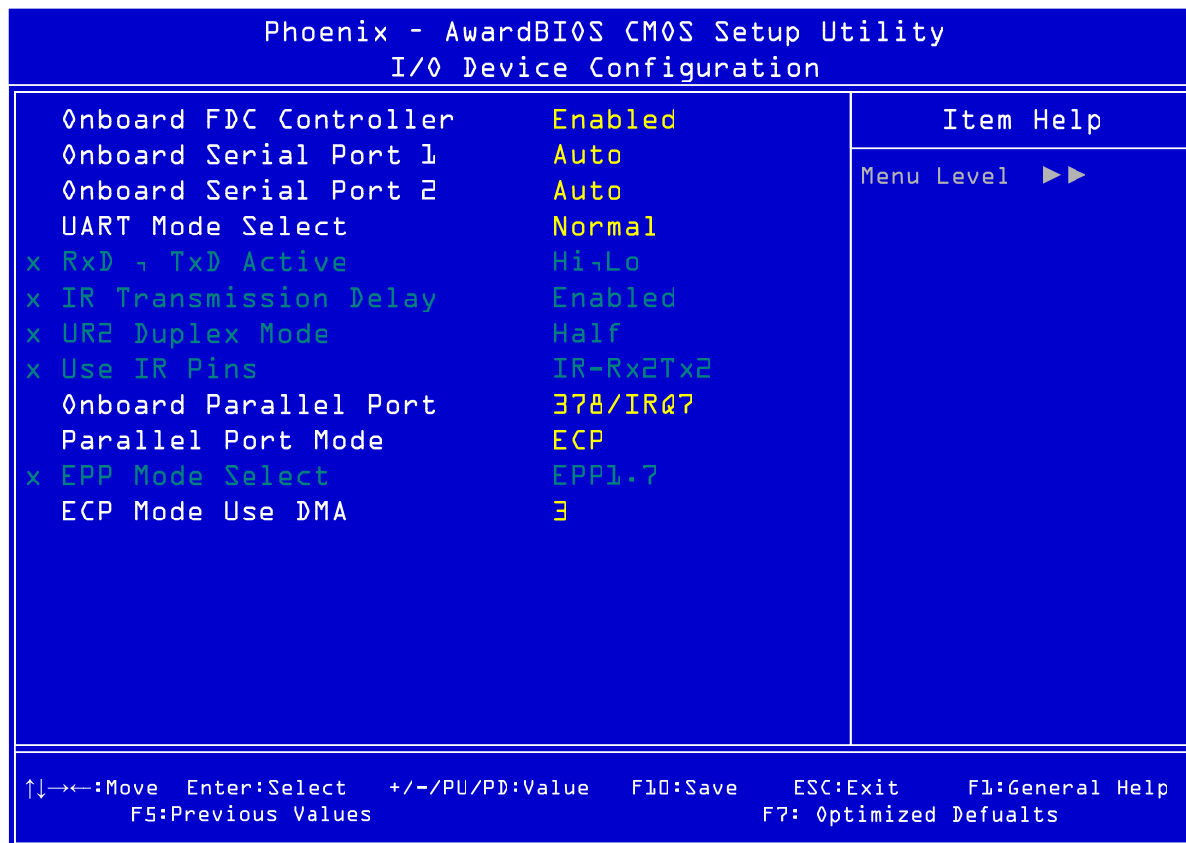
Phoenix - AwardBIOS CMOS Setup Utility
I/O Device Configuration

| | | |
|---|---|---|
| Onboard FDC Controller | Enabled | Item Help |
| Onboard Serial Port 1 | Auto | Menu Level ►► |
| Onboard Serial Port 2 | Auto | |
| UART Mode Select | Normal | |
| x RxD , TxD Active | Hi,Lo | |
| x IR Transmission Delay | Enabled | |
| x UR2 Duplex Mode | Half | |
| x Use IR Pins | IR-Rx2Tx2 | |
| Onboard Parallel Port | 378/IRQ7 | |
| Parallel Port Mode | ECP | |
| x EPP Mode Select | EPP1.7 | |
| ECP Mode Use DMA | 3 | |

↑↓→←:Move Enter:Select +/-/PU/PD:Value F10:Save ESC:Exit F1:General Help
F5:Previous Values F7: Optimized Defualts